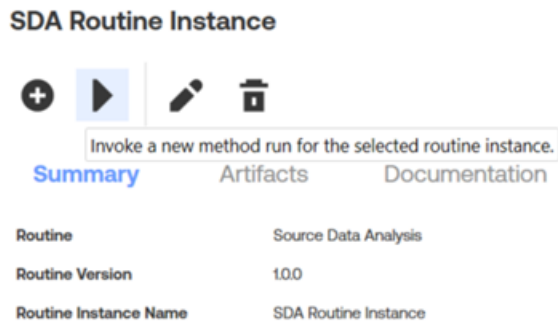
SDA Routine Instance

Invoke a new method run for the selected routine instance.

Summary Artifacts Documentation

| Routine | Source Data Analysis |
|---|---|
| Routine Version | 1.0.0 |
| Routine Instance Name | SDA Routine Instance |